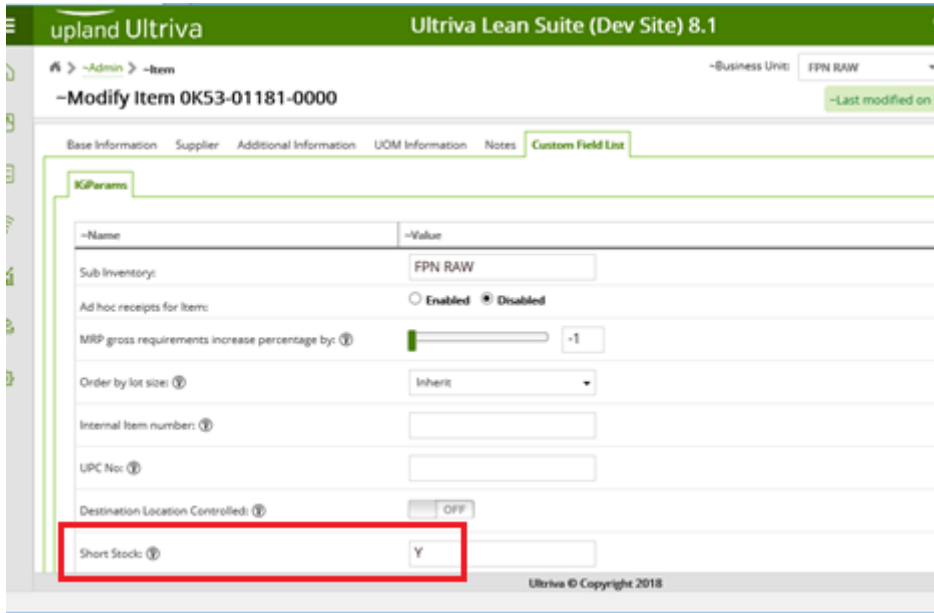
upland Ultriva

Ultriva Lean Suite (Dev Site) 8.1

~Admin > ~Item

~Business Unit: FPN RAW

~Modify Item 0K53-01181-0000

~Last modified on

Base Information Supplier Additional Information UOM Information Notes Custom Field List

IGParams

| ~Name | ~Value |
|---|---|
| Sub Inventory: | FPN RAW |
| Ad hoc receipts for Item: | Enabled Disabled |
| MRP gross requirements increase percentage by: | -1 |
| Order by lot size: | Inherit |
| Internal Item number: | |
| UPC No: | |
| Destination Location Controlled: | OFF |
| Short Stock: | Y |

Ultriva © Copyright 2018